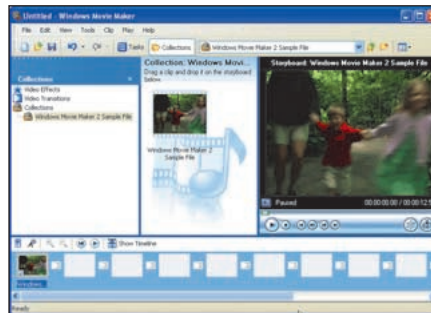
Untitled - Windows Movie Maker

File Edit View Tools Clip Play Help

Tasks Collections Windows Movie Maker 2 Sample File

Collections

Video Effects
Video Transitions
Collections
Windows Movie Maker 2 Sample File

Collection: Windows Movi...
Drag a clip and drop it on the storyboard below.

Windows Movie Maker 2 Sample File

Storyboard: Windows Movie Maker 2 Sample File

Paused

00:00:00.00 / 00:02:1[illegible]

Show Timeline

Windows

Ready